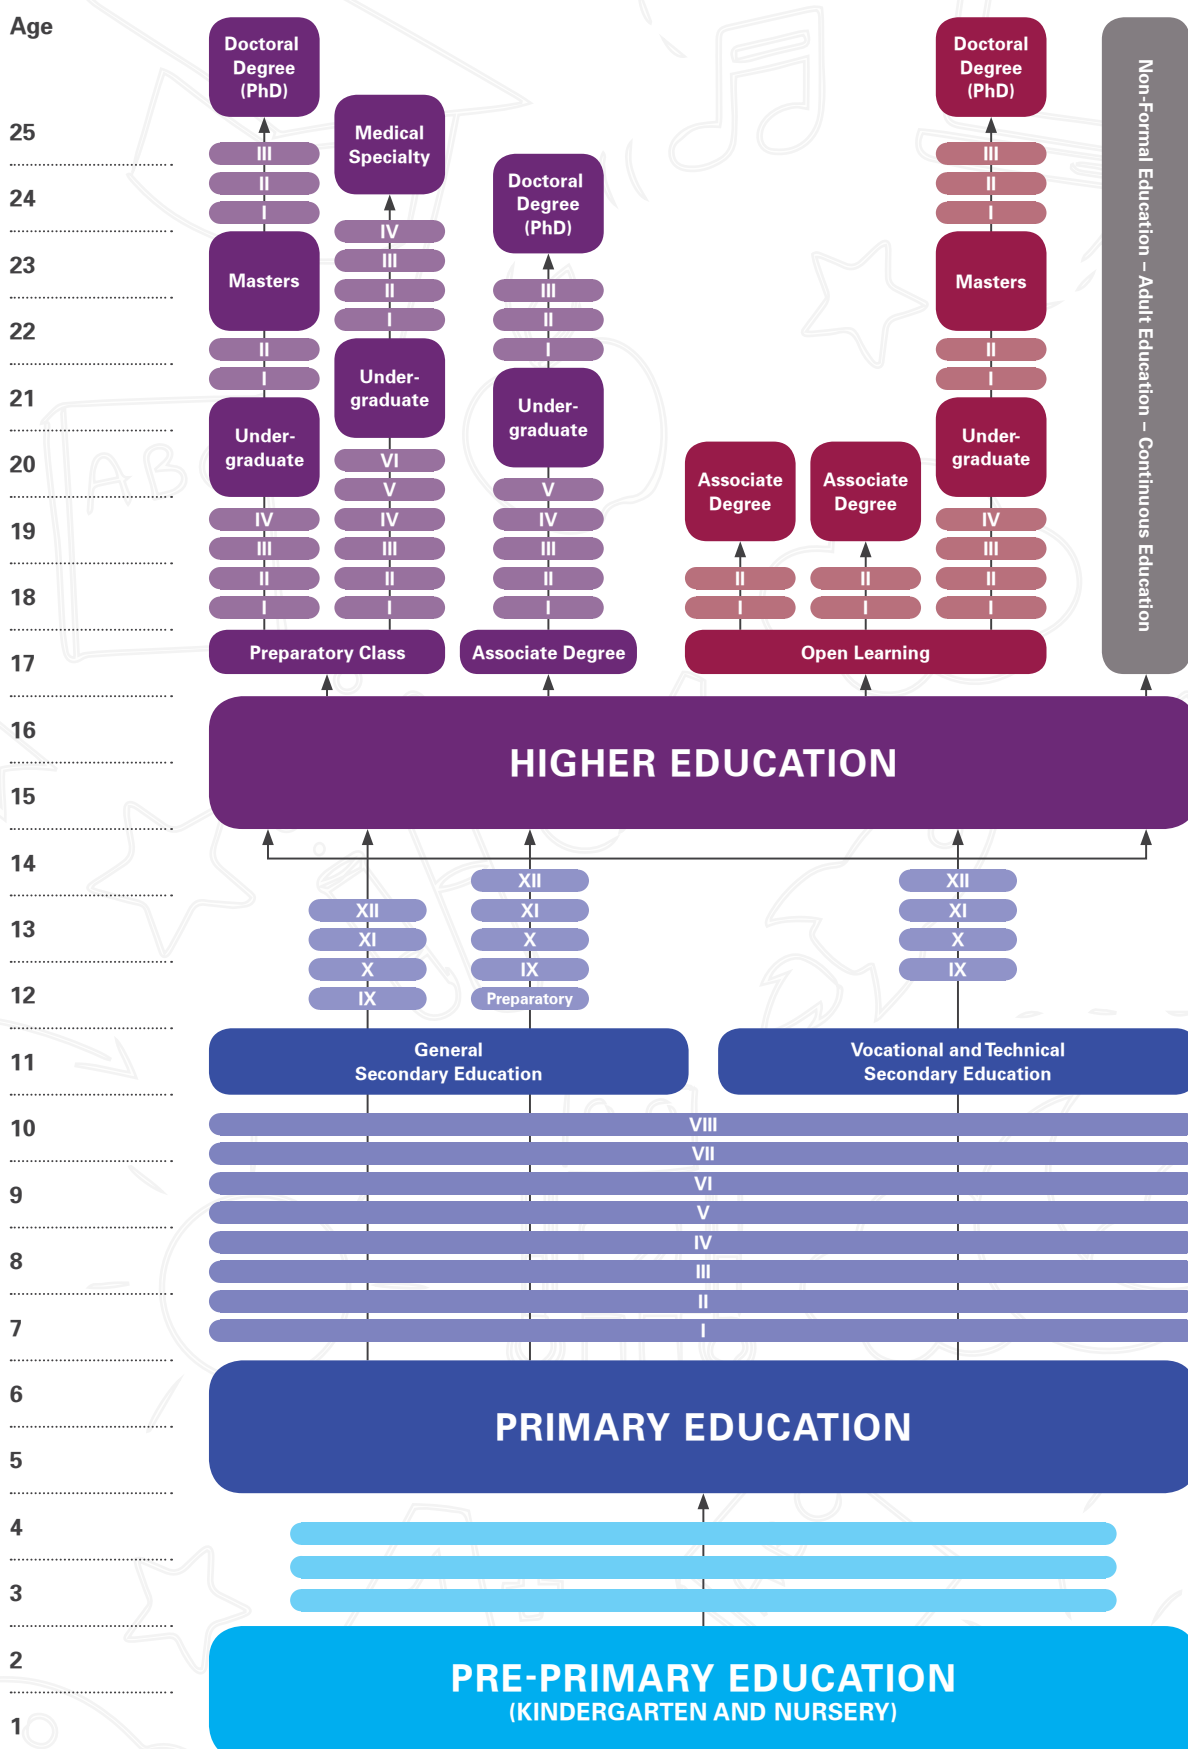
Age

25
24
23
22
21
20
19
18
17
16
15
14
13
12
11
10
9
8
7
6
5
4
3
2
1

Doctoral Degree (PhD)
III
II
I
Masters
II
I
Undergraduate
IV
III
II
I

Medical Specialty
IV
III
II
I
Undergraduate
VI
V
IV
III
II
I

Preparatory Class

Doctoral Degree (PhD)
III
II
I
Undergraduate
V
IV
III
II
I

Associate Degree

Associate Degree
II
I

Associate Degree
II
I

Doctoral Degree (PhD)
III
II
I
Masters
II
I
Undergraduate
IV
III
II
I

Open Learning

Non-Formal Education – Adult Education – Continuous Education

HIGHER EDUCATION

XII
XI
X
IX

XII
XI
X
IX
Preparatory

XII
XI
X
IX

General Secondary Education

Vocational and Technical Secondary Education

VIII
VII
VI
V
IV
III
II
I

PRIMARY EDUCATION

PRE-PRIMARY EDUCATION
(KINDERGARTEN AND NURSERY)